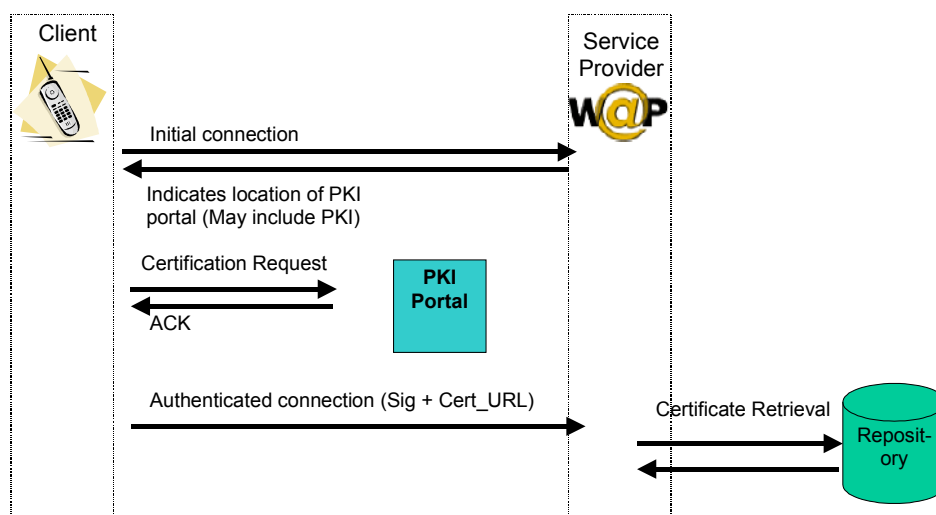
Client

Service Provider

W@P

Initial connection

Indicates location of PKI portal (May include PKI)

Certification Request

ACK

PKI Portal

Authenticated connection (Sig + Cert_URL)

Certificate Retrieval

Repository